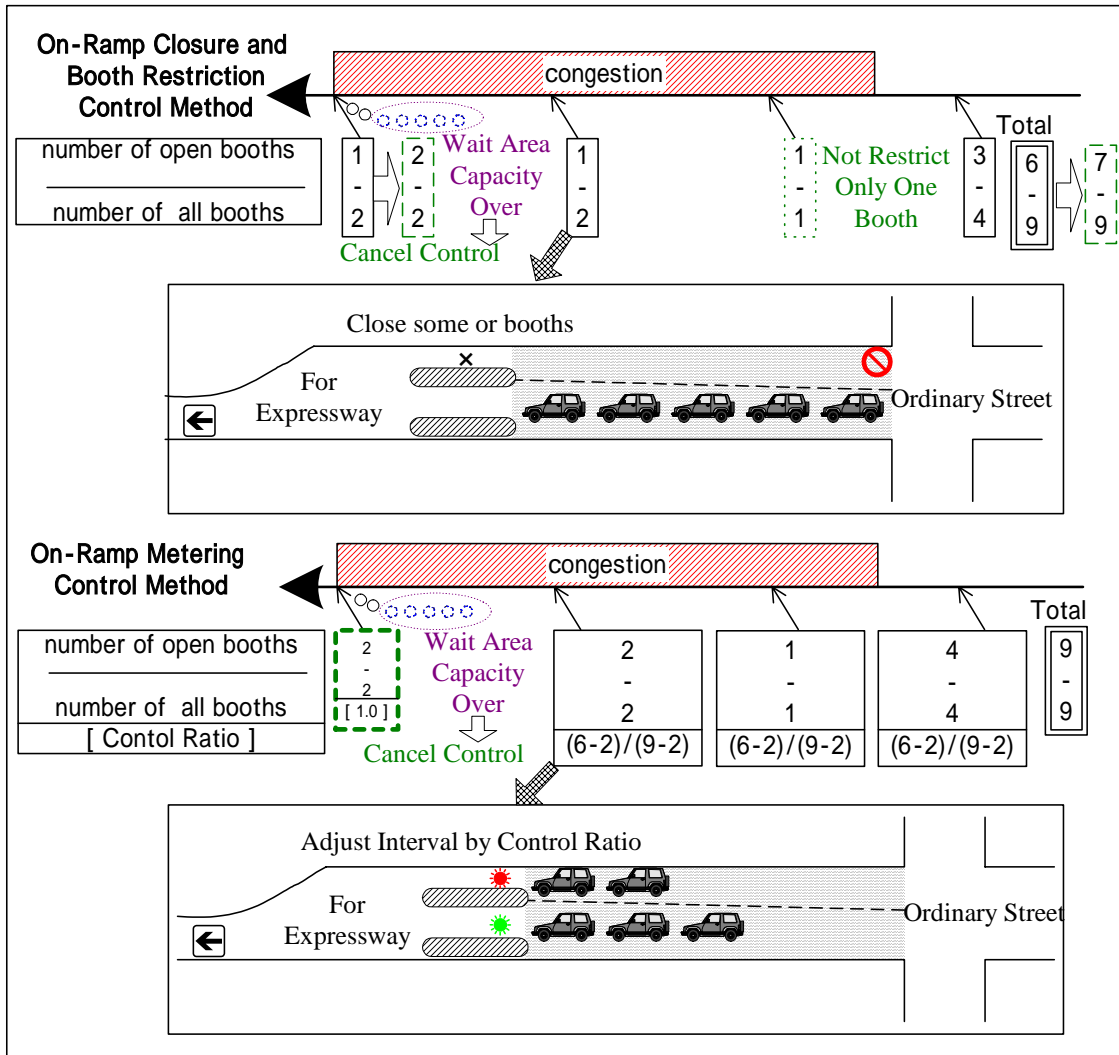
On-Ramp Closure and Booth Restriction Control Method

congestion

number of open booths
number of all booths

1 - 2

2 - 2

Wait Area Capacity Over

Cancel Control

1 - 2

1 - 1

Not Restrict Only One Booth

3 - 4

Total

6 - 9

7 - 9

Close some or booths

×

For Expressway

Ordinary Street

On-Ramp Metering Control Method

congestion

number of open booths
number of all booths
[ Contol Ratio ]

2 - 2
[ 1.0 ]

Wait Area Capacity Over

Cancel Control

2 - 2
(6-2)/(9-2)

1 - 1
(6-2)/(9-2)

4 - 4
(6-2)/(9-2)

Total

9 - 9

Adjust Interval by Control Ratio

For Expressway

Ordinary Street